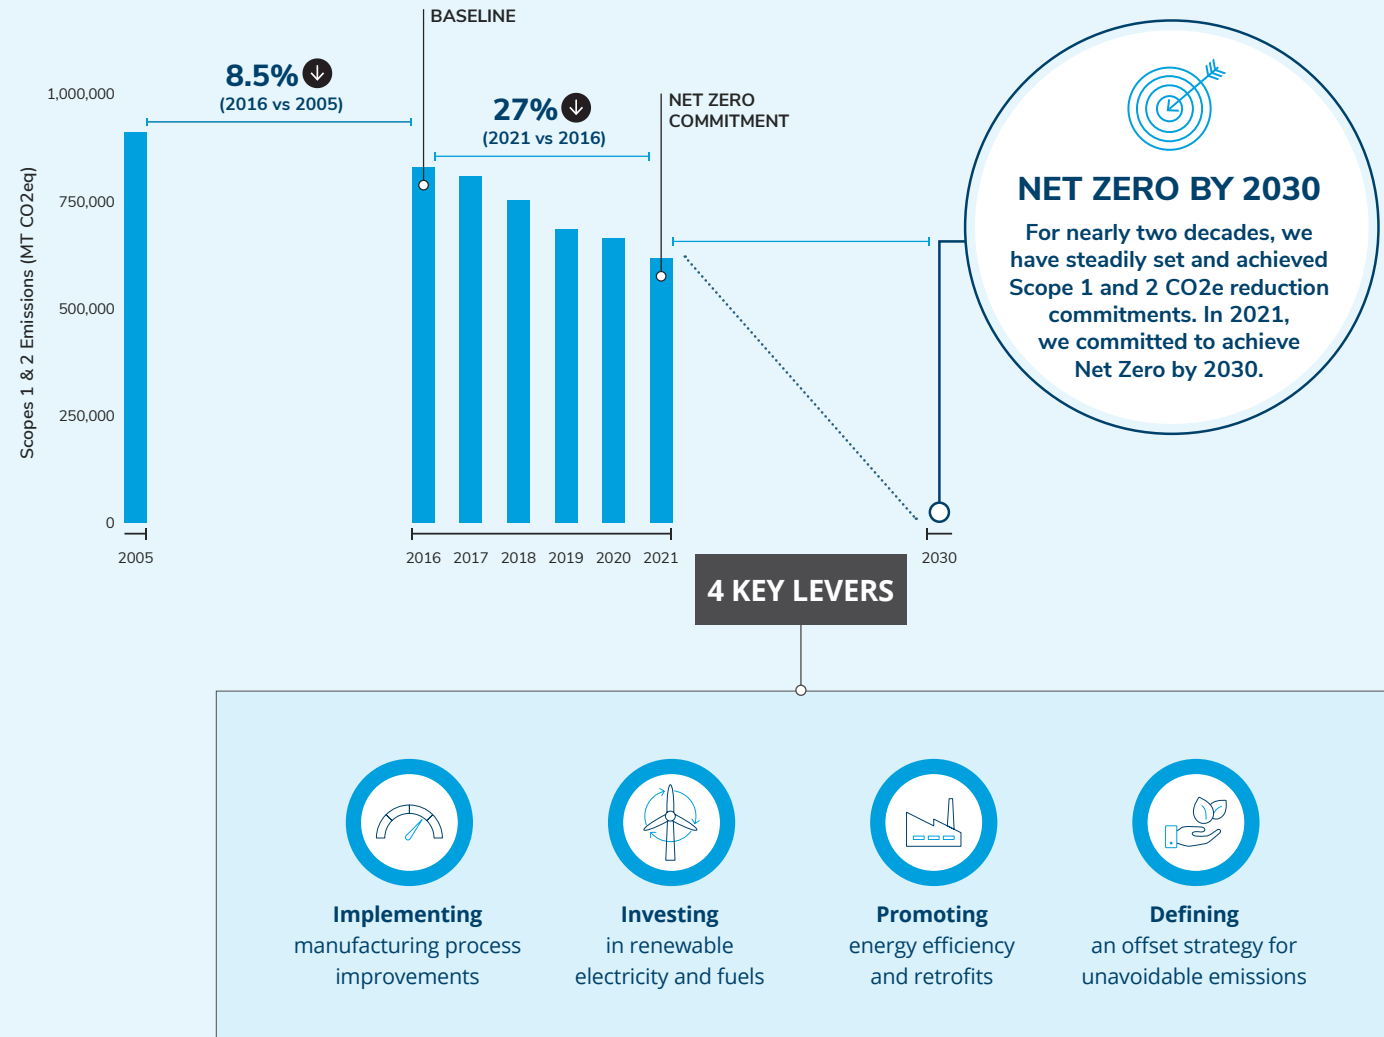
BASELINE

8.5%
(2016 vs 2005)

27%
(2021 vs 2016)

NET ZERO COMMITMENT

1,000,000
750,000
500,000
250,000
0

Scopes 1 & 2 Emissions (MT CO2eq)

2005
2016 2017 2018 2019 2020 2021
2030

NET ZERO BY 2030

For nearly two decades, we have steadily set and achieved Scope 1 and 2 CO2e reduction commitments. In 2021, we committed to achieve Net Zero by 2030.

4 KEY LEVERS

**Implementing**
manufacturing process improvements

**Investing**
in renewable electricity and fuels

**Promoting**
energy efficiency and retrofits

**Defining**
an offset strategy for unavoidable emissions